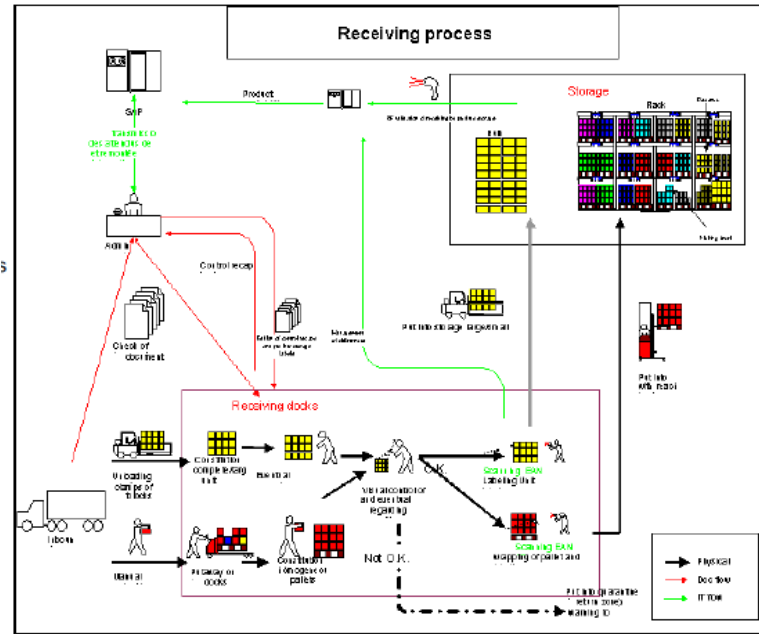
Receiving process

SAP

Product

Transmission des attendus de etre modifie

Admin

Control recap

Check of document

Storage

Rack

Bulk

Picking level

Put into storage Forklift

Put into storage

Receiving docks

Constitution complete logistic unit

Unloading sample of trucks

Truck

Manual

Arrival on docks

Constitution homogeneous pallets

Verification and eventual regarding

O.K.

Scanning EAN Labeling unit

Scanning EAN Wrapping of pallet and

Not O.K.

Put into quarantine (return zones) waiting to

Physical

Doc flow

IT flow